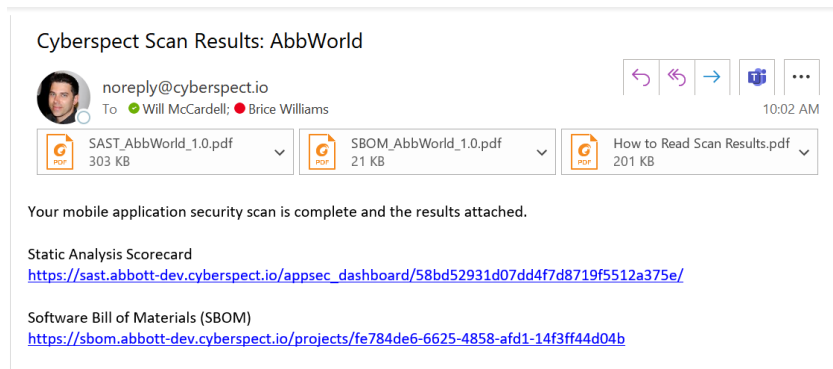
Cyberspect Scan Results: AbbWorld

noreply@cyberspect.io
To Will McCardell; Brice Williams

10:02 AM

SAST_AbbWorld_1.0.pdf
303 KB

SBOM_AbbWorld_1.0.pdf
21 KB

How to Read Scan Results.pdf
201 KB

Your mobile application security scan is complete and the results attached.

Static Analysis Scorecard
https://sast.abbott-dev.cyberspect.io/appsec_dashboard/58bd52931d07dd4f7d8719f5512a375e/

Software Bill of Materials (SBOM)
https://sbom.abbott-dev.cyberspect.io/projects/fe784de6-6625-4858-afd1-14f3ff44d04b